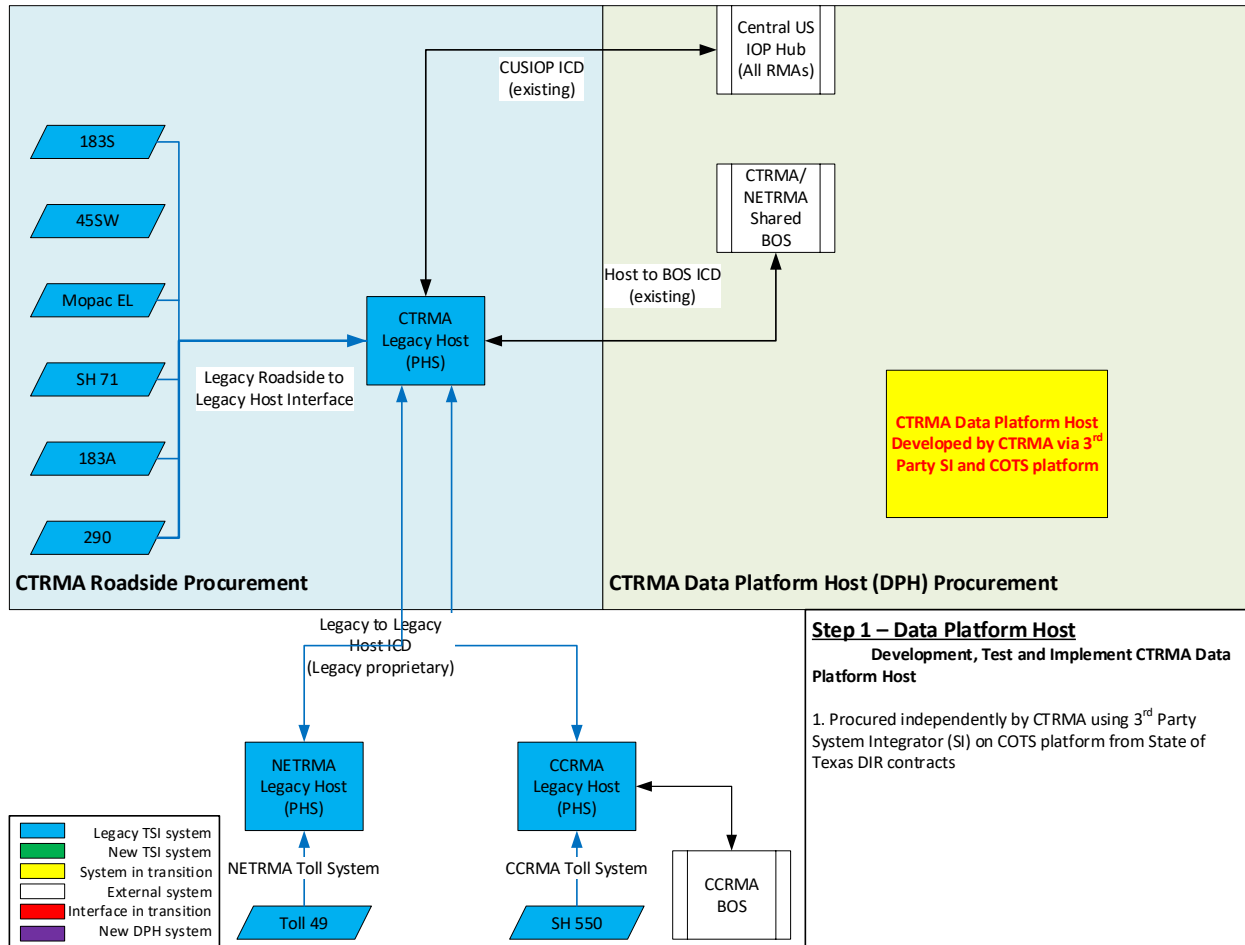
Central US IOP Hub (All RMAs)

CUSIOP ICD (existing)

CTRMA/ NETRMA Shared BOS

183S

45SW

Mopac EL

SH 71

183A

290

Host to BOS ICD (existing)

CTRMA Legacy Host (PHS)

Legacy Roadside to Legacy Host Interface

CTRMA Data Platform Host Developed by CTRMA via 3$^{rd}$ Party SI and COTS platform

CTRMA Roadside Procurement

CTRMA Data Platform Host (DPH) Procurement

Legacy to Legacy Host ICD (Legacy proprietary)

Step 1 – Data Platform Host

Development, Test and Implement CTRMA Data Platform Host

1. Procured independently by CTRMA using 3$^{rd}$ Party System Integrator (SI) on COTS platform from State of Texas DIR contracts

NETRMA Legacy Host (PHS)

CCRMA Legacy Host (PHS)

Legacy TSI system
New TSI system
System in transition
External system
Interface in transition
New DPH system

NETRMA Toll System

CCRMA Toll System

CCRMA BOS

Toll 49

SH 550